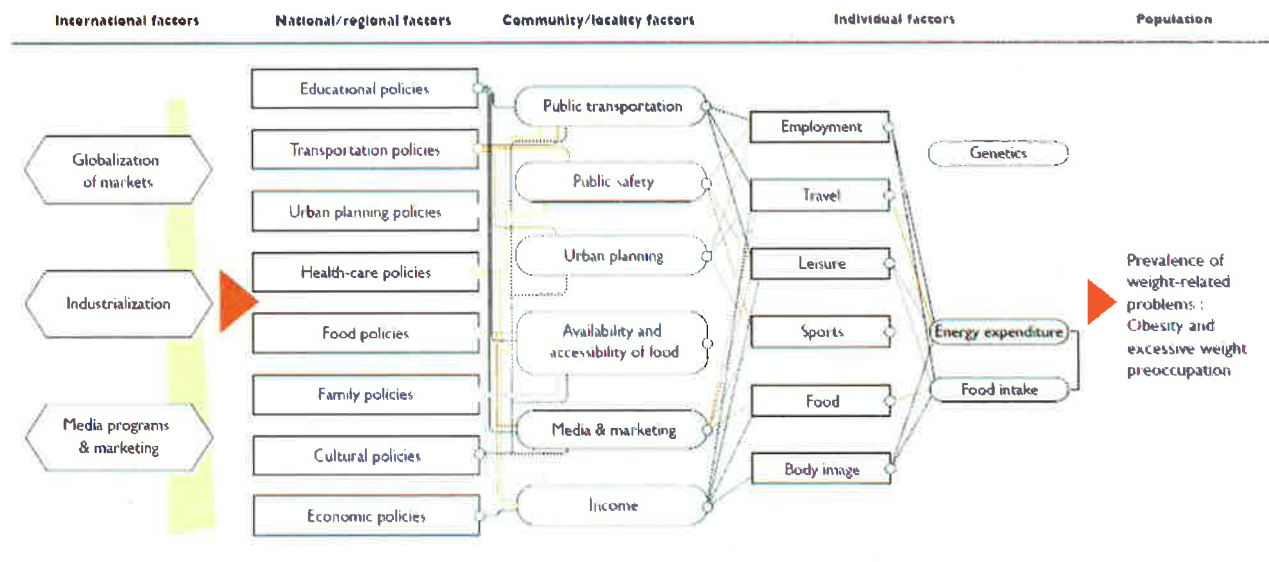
International factors

National/regional factors

Community/locality factors

Individual factors

Population

Globalization of markets

Industrialization

Media programs & marketing

Educational policies

Transportation policies

Urban planning policies

Health-care policies

Food policies

Family policies

Cultural policies

Economic policies

Public transportation

Public safety

Urban planning

Availability and accessibility of food

Media & marketing

Income

Employment

Travel

Leisure

Sports

Food

Body image

Genetics

Energy expenditure

Food intake

Prevalence of weight-related problems : Obesity and excessive weight preoccupation